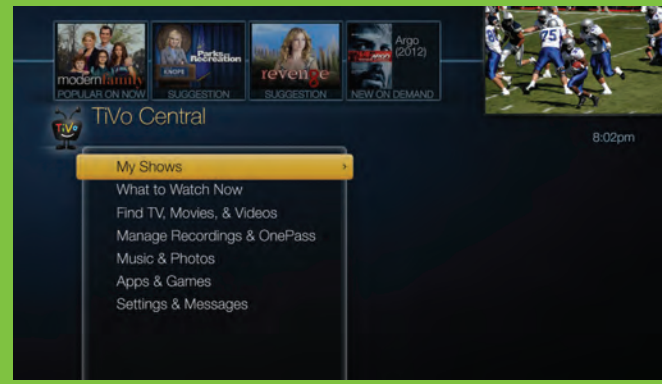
modernfamily
POPULAR ON NOW
Parks and Recreation
SUGGESTION
revenge
SUGGESTION
Argo (2012)
NEW ON DEMAND
75
TiVo
TiVo Central
8:02pm
My Shows
What to Watch Now
Find TV, Movies, & Videos
Manage Recordings & OnePass
Music & Photos
Apps & Games
Settings & Messages